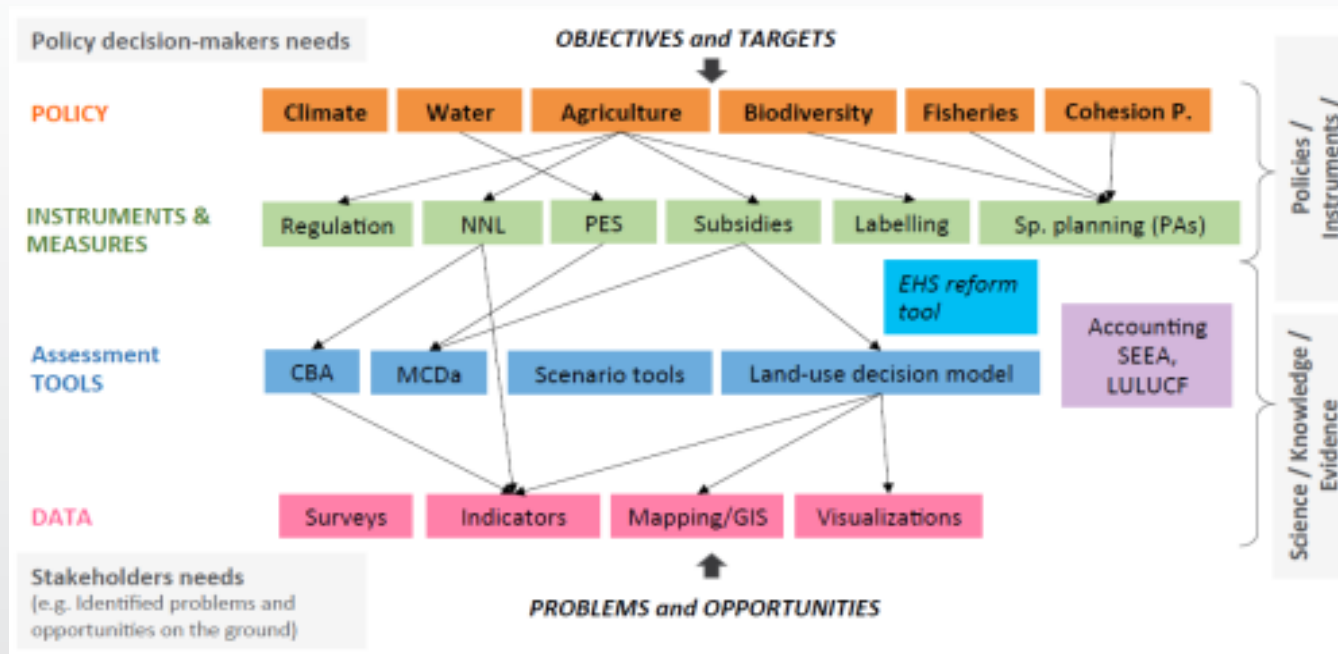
Policy decision-makers needs

OBJECTIVES and TARGETS

POLICY

Climate

Water

Agriculture

Biodiversity

Fisheries

Cohesion P.

INSTRUMENTS & MEASURES

Regulation

NNL

PES

Subsidies

Labelling

Sp. planning (PAs)

EHS reform tool

Assessment TOOLS

CBA

MCDa

Scenario tools

Land-use decision model

Accounting SEEA, LULUCF

DATA

Surveys

Indicators

Mapping/GIS

Visualizations

Stakeholders needs
(e.g. Identified problems and opportunities on the ground)

PROBLEMS and OPPORTUNITIES

Policies / Instruments /

Science / Knowledge / Evidence